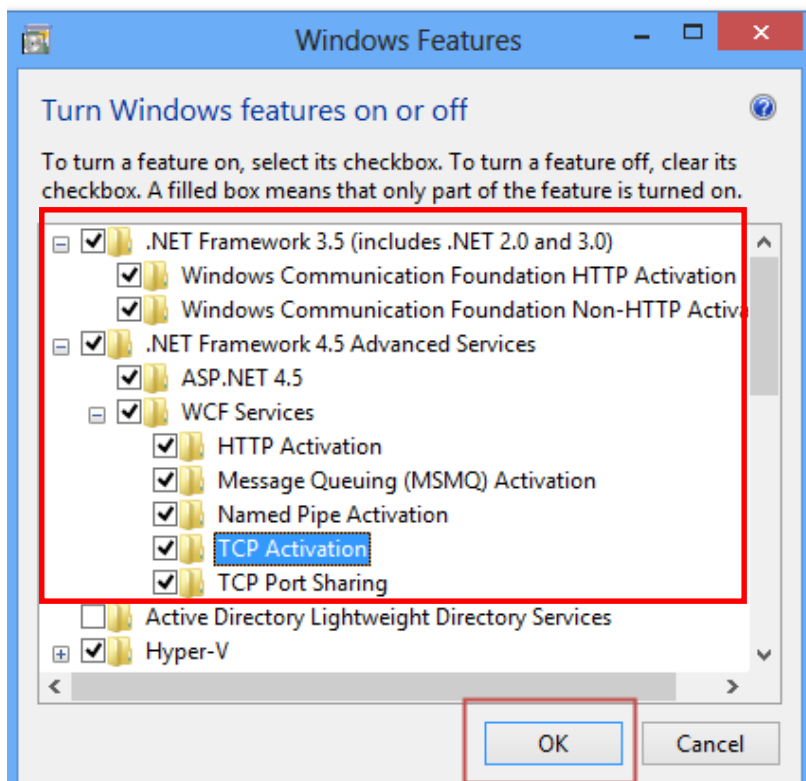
Windows Features

Turn Windows features on or off

To turn a feature on, select its checkbox. To turn a feature off, clear its checkbox. A filled box means that only part of the feature is turned on.

.NET Framework 3.5 (includes .NET 2.0 and 3.0)
Windows Communication Foundation HTTP Activation
Windows Communication Foundation Non-HTTP Activa
.NET Framework 4.5 Advanced Services
ASP.NET 4.5
WCF Services
HTTP Activation
Message Queuing (MSMQ) Activation
Named Pipe Activation
TCP Activation
TCP Port Sharing
Active Directory Lightweight Directory Services
Hyper-V

OK
Cancel